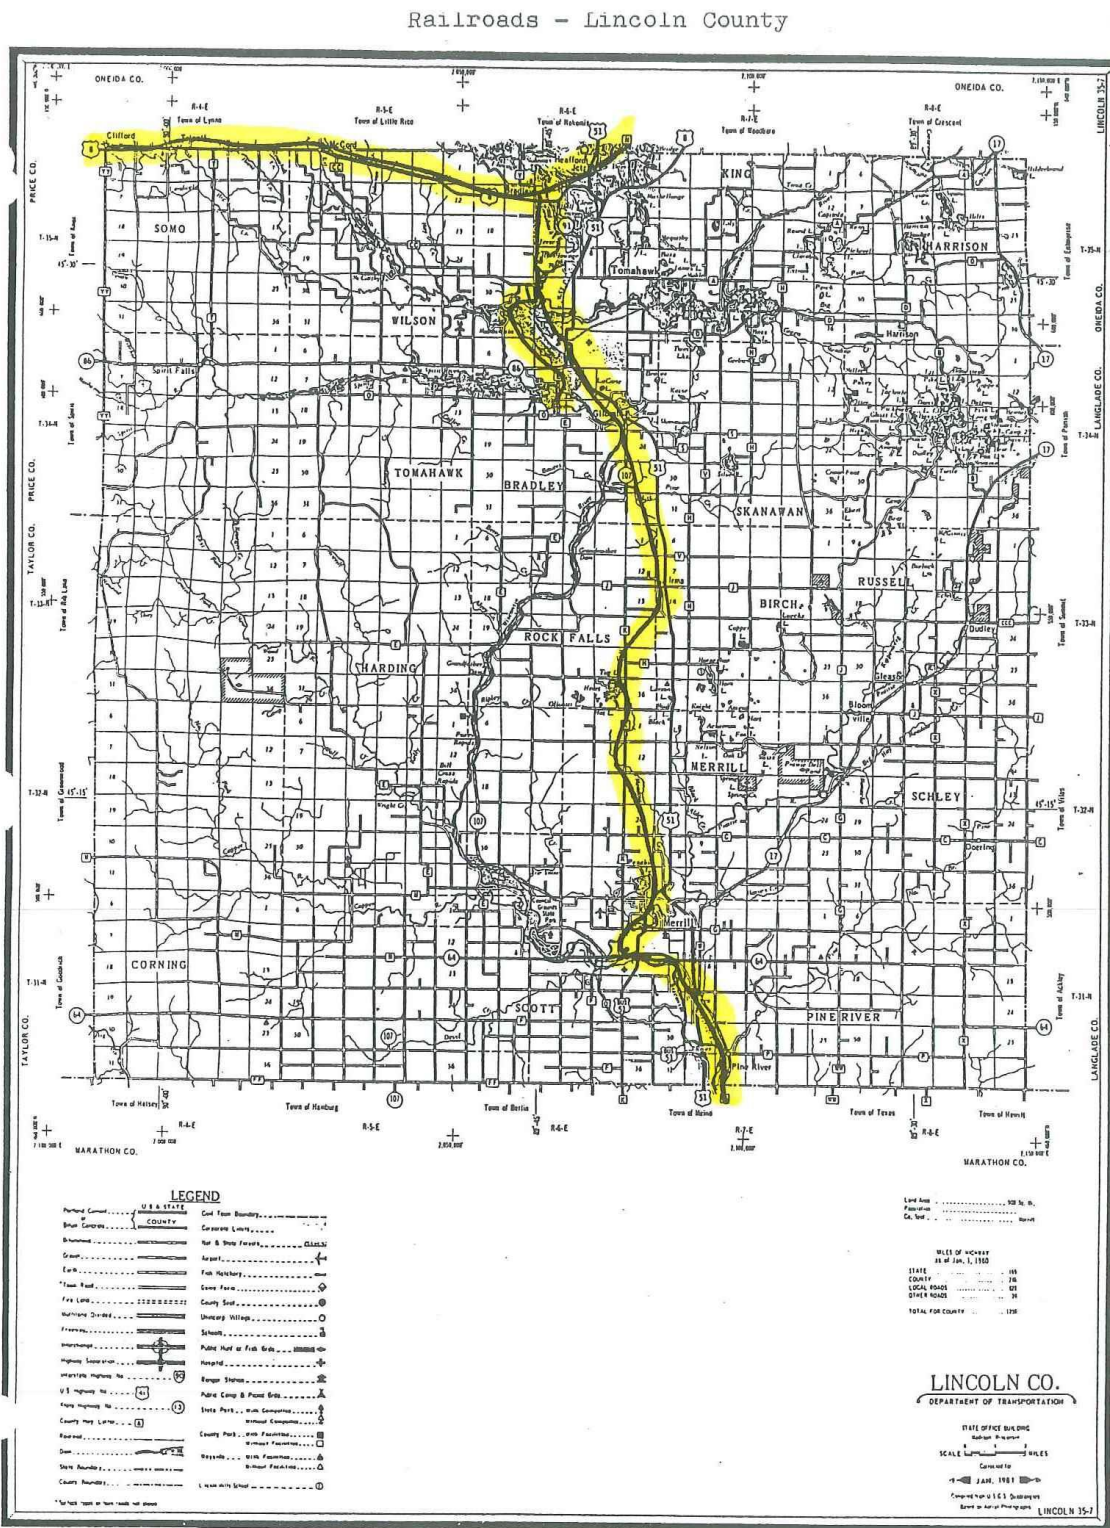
Railroads - Lincoln County

ONEIDA CO.
ONEIDA CO.
LINCOLN 35-7
R-6-E
Town of Lynne
R-5-E
Town of Little Rice
R-6-E
Town of Nokomis
R-7-E
Town of Woodboro
R-8-E
Town of Crescent
Clifford
Tripoli
McCord
Heafford Jct.
KING
SOMO
HARRISON
Tomahawk
WILSON
Harrison
Spirit Falls
Gilbert
TOMAHAWK
BRADLEY
SKANAWAN
RUSSELL
Irma
BIRCH
Dudley
ROCK FALLS
HARDING
Bloomville
MERRILL
SCHLEY
Doering
Merrill
CORNING
SCOTT
PINE RIVER
Pine River
PRICE CO.
PRICE CO.
TAYLOR CO.
TAYLOR CO.
ONEIDA CO.
LANGLADE CO.
LANGLADE CO.
T-35-N
T-34-N
T-33-N
T-32-N
T-31-N
Town of Halsey
Town of Hamburg
Town of Berlin
Town of Maine
Town of Texas
Town of Hewitt
R-4-E
R-5-E
R-6-E
R-7-E
R-8-E
MARATHON CO.
MARATHON CO.

LEGEND

MILES OF HIGHWAY
as of Jan. 1, 1980
STATE
COUNTY
LOCAL ROADS
OTHER ROADS
TOTAL FOR COUNTY

LINCOLN CO.
DEPARTMENT OF TRANSPORTATION
STATE OFFICE BUILDING
SCALE
MILES
JAN. 1981
LINCOLN 35-7